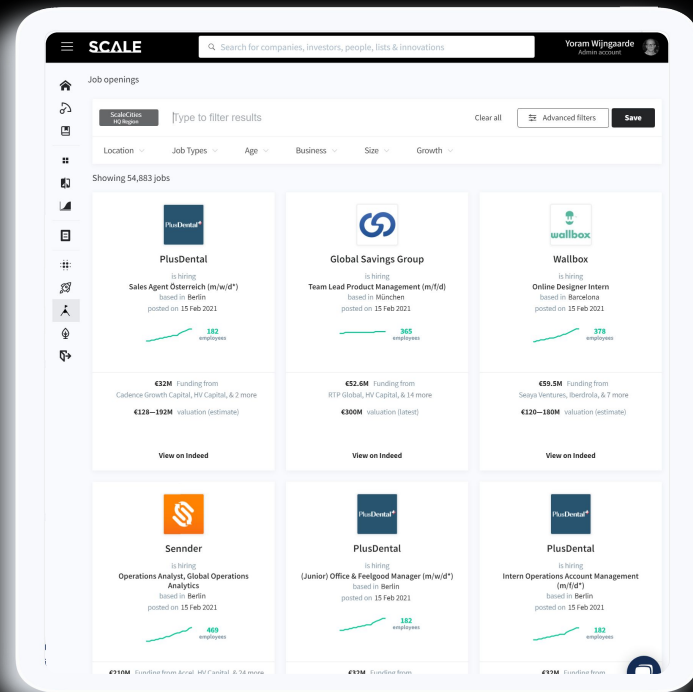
SCALE

Search for companies, investors, people, lists & innovations

Yoram Wijngaarde
Admin account

Job openings

ScaleCities
HQ Region

Type to filter results

Clear all

Advanced filters

Save

Location

Job Types

Age

Business

Size

Growth

Showing 54,883 jobs

PlusDental*

PlusDental

is hiring
Sales Agent Österreich (m/w/d*)
based in Berlin
posted on 15 Feb 2021

182
employees

€32M Funding from
Cadence Growth Capital, HV Capital, & 2 more

€128—192M valuation (estimate)

View on Indeed

Global Savings Group

is hiring
Team Lead Product Management (m/f/d)
based in München
posted on 15 Feb 2021

365
employees

€52.6M Funding from
RTP Global, HV Capital, & 14 more

€300M valuation (latest)

View on Indeed

wallbox

Wallbox

is hiring
Online Designer Intern
based in Barcelona
posted on 15 Feb 2021

378
employees

€59.5M Funding from
Seaya Ventures, Iberdrola, & 7 more

€120—180M valuation (estimate)

View on Indeed

Sennder

is hiring
Operations Analyst, Global Operations Analytics
based in Berlin
posted on 15 Feb 2021

469
employees

€210M Funding from Accel, HV Capital, & 24 more

PlusDental*

PlusDental

is hiring
(Junior) Office & Feelgood Manager (m/w/d*)
based in Berlin
posted on 15 Feb 2021

182
employees

€32M Funding from

PlusDental*

PlusDental

is hiring
Intern Operations Account Management (m/f/d*)
based in Berlin
posted on 15 Feb 2021

182
employees

€32M Funding from